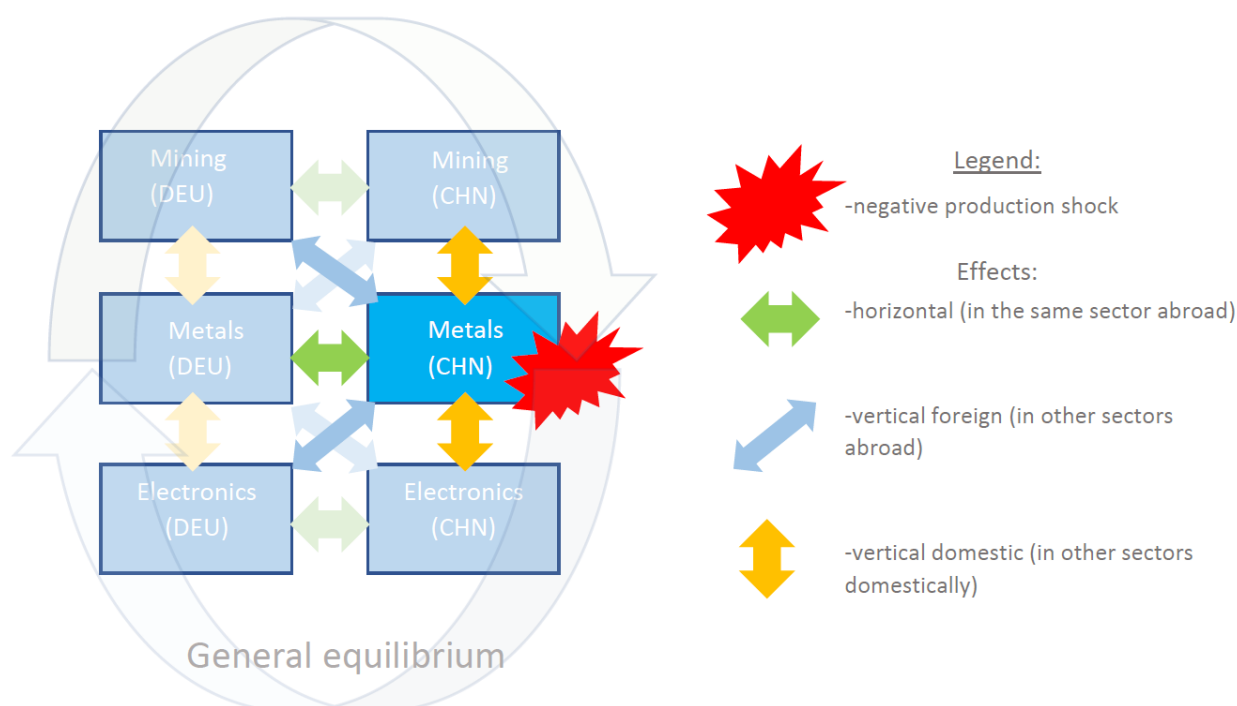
Mining (DEU)

Mining (CHN)

Metals (DEU)

Metals (CHN)

Electronics (DEU)

Electronics (CHN)

General equilibrium

Legend:

-negative production shock

Effects:

-horizontal (in the same sector abroad)

-vertical foreign (in other sectors abroad)

-vertical domestic (in other sectors domestically)